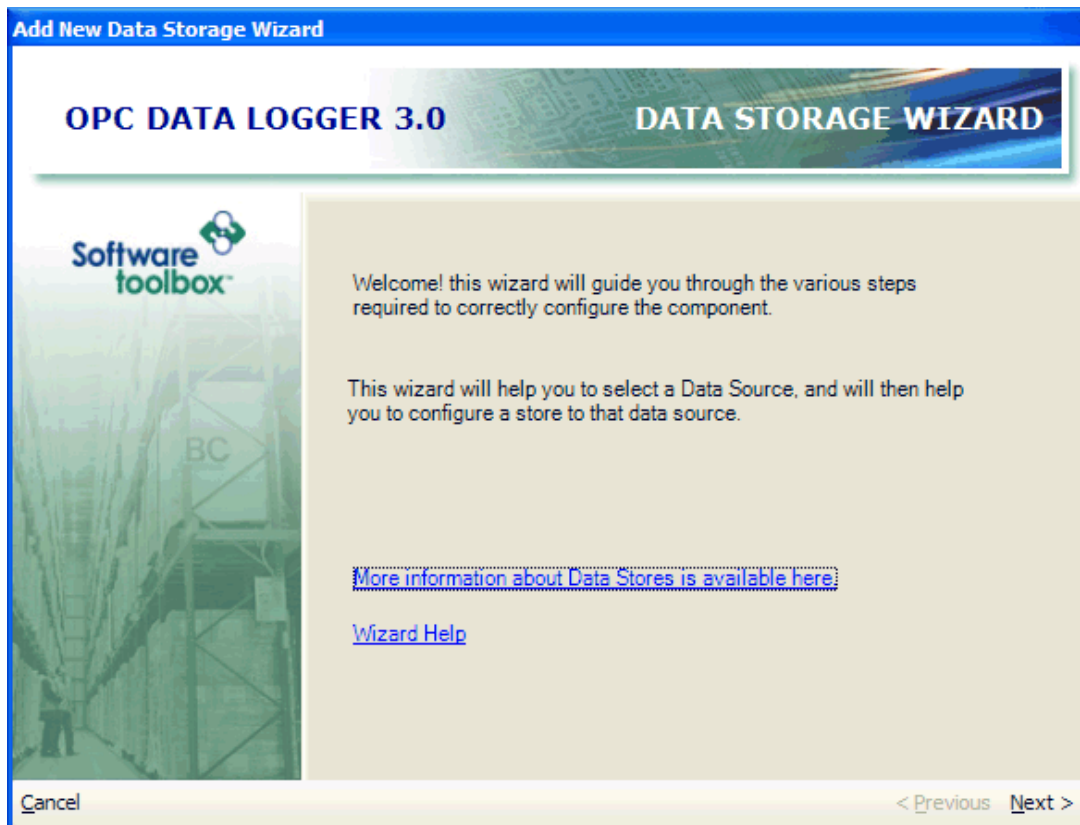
Add New Data Storage Wizard

OPC DATA LOGGER 3.0

DATA STORAGE WIZARD

Software toolbox

BC

Welcome! this wizard will guide you through the various steps required to correctly configure the component.

This wizard will help you to select a Data Source, and will then help you to configure a store to that data source.

More information about Data Stores is available here.

Wizard Help

Cancel

< Previous

Next >